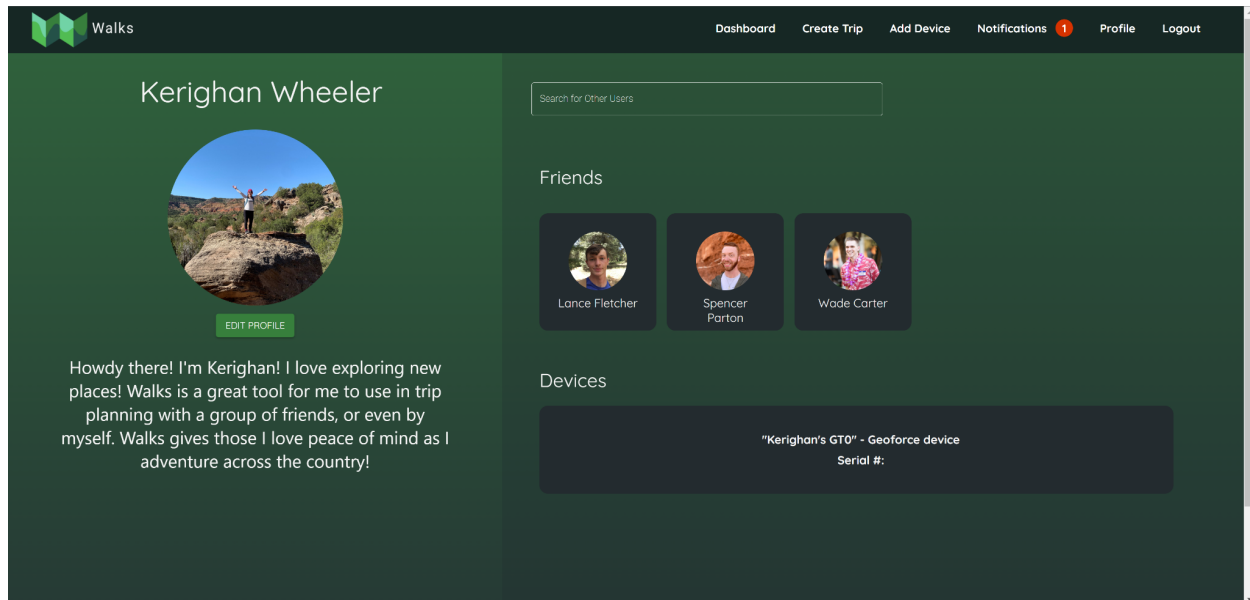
Walks

Dashboard Create Trip Add Device Notifications 1 Profile Logout

Kerighan Wheeler

EDIT PROFILE

Howdy there! I'm Kerighan! I love exploring new places! Walks is a great tool for me to use in trip planning with a group of friends, or even by myself. Walks gives those I love peace of mind as I adventure across the country!

Search for Other Users

Friends

Lance Fletcher

Spencer Parton

Wade Carter

Devices

"Kerighan's GT0" - Geoforce device
Serial #: